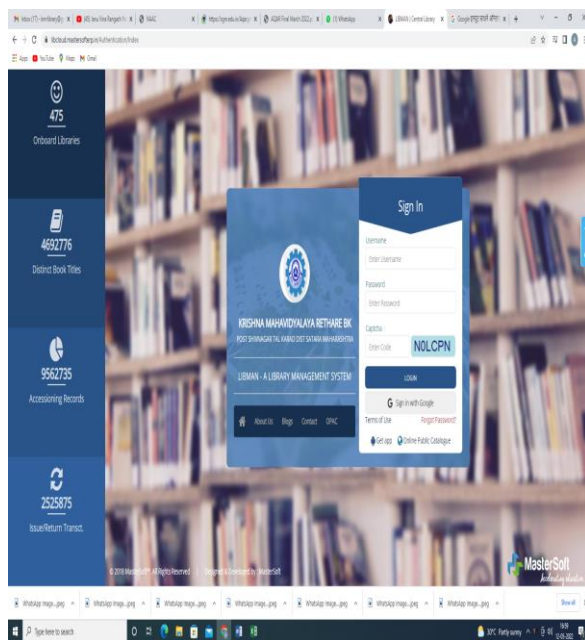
475
Onboard Libraries

4692776
Distinct Book Titles

9562735
Accessioning Records

2525875
Issue/Return Transct.

KRISHNA MAHAVIDYALAYA RETHARE BK
POST SHIVNAGAR TAL KARAD DIST SATARA MAHARASHTRA

LIBMAN - A LIBRARY MANAGEMENT SYSTEM

About Us Blogs Contact OPAC

Sign In
Username
Enter Username
Password
Enter Password
Captcha
Enter Code
NOLCPN
LOGIN
Sign in with Google
Terms of Use
Forgot Password?
Get app
Online Public Catalogue

© 2018 MasterSoft™. All Rights Reserved | Designed & Developed by MasterSoft

MasterSoft

WhatsApp Image....jpeg
WhatsApp Image....jpeg
WhatsApp Image....jpeg
WhatsApp Image....jpeg
WhatsApp Image....jpeg
WhatsApp Image....jpeg
WhatsApp Image....jpeg
Show all

Type here to search